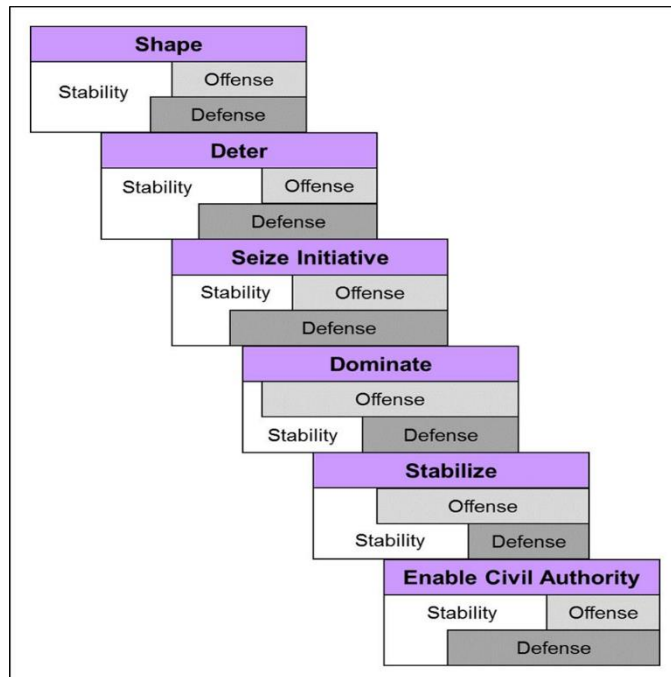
Shape
Stability
Offense
Defense

Deter
Stability
Offense
Defense

Seize Initiative
Stability
Offense
Defense

Dominate
Offense
Stability
Defense

Stabilize
Offense
Stability
Defense

Enable Civil Authority
Stability
Offense
Defense